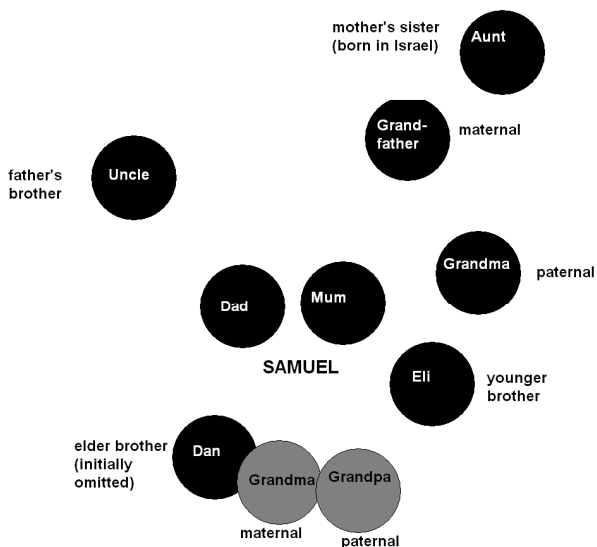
mother's sister (born in Israel)

Aunt

Grand-father

maternal

father's brother

Uncle

Grandma

paternal

Dad

Mum

SAMUEL

Eli

younger brother

elder brother (initially omitted)

Dan

Grandma

Grandpa

maternal

paternal